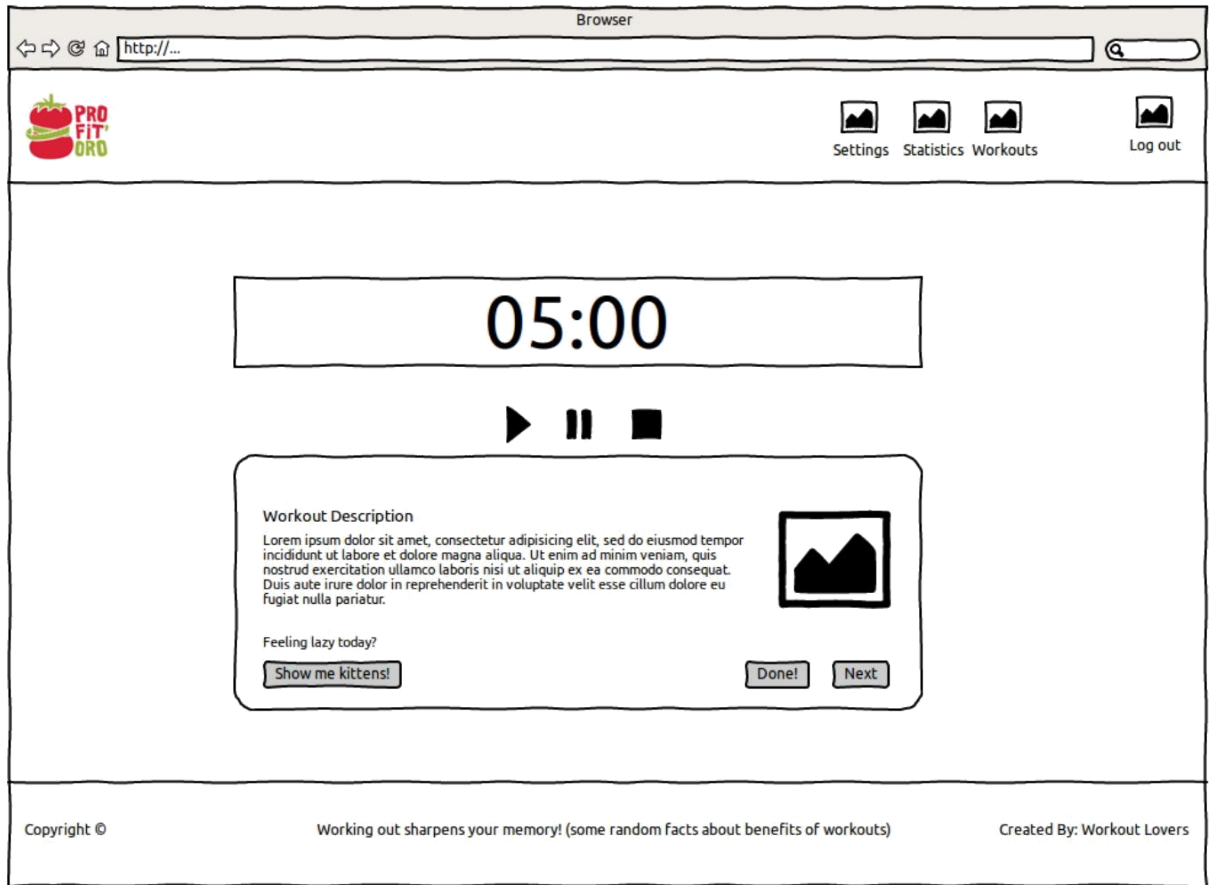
Browser

http://...

PRO FIT' ORO

Settings Statistics Workouts

Log out

05:00

Workout Description

Lorem ipsum dolor sit amet, consectetur adipisicing elit, sed do eiusmod tempor incididunt ut labore et dolore magna aliqua. Ut enim ad minim veniam, quis nostrud exercitation ullamco laboris nisi ut aliquip ex ea commodo consequat. Duis aute irure dolor in reprehenderit in voluptate velit esse cillum dolore eu fugiat nulla pariatur.

Feeling lazy today?

Show me kittens!

Done!

Next

Copyright ©

Working out sharpens your memory! (some random facts about benefits of workouts)

Created By: Workout Lovers